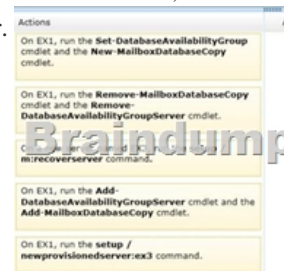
Actions

On EX1, run the **Set-DatabaseAvailabilityGroup** cmdlet and the **New-MailboxDatabaseCopy** cmdlet.

On EX1, run the **Remove-MailboxDatabaseCopy** cmdlet and the **Remove-DatabaseAvailabilityGroupServer** cmdlet.

Braindump

On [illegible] **m:recoverserver** command.

On EX1, run the **Add-DatabaseAvailabilityGroupServer** cmdlet and the **Add-MailboxDatabaseCopy** cmdlet.

On EX1, run the **setup / newprovisionedserver:ex3** command.